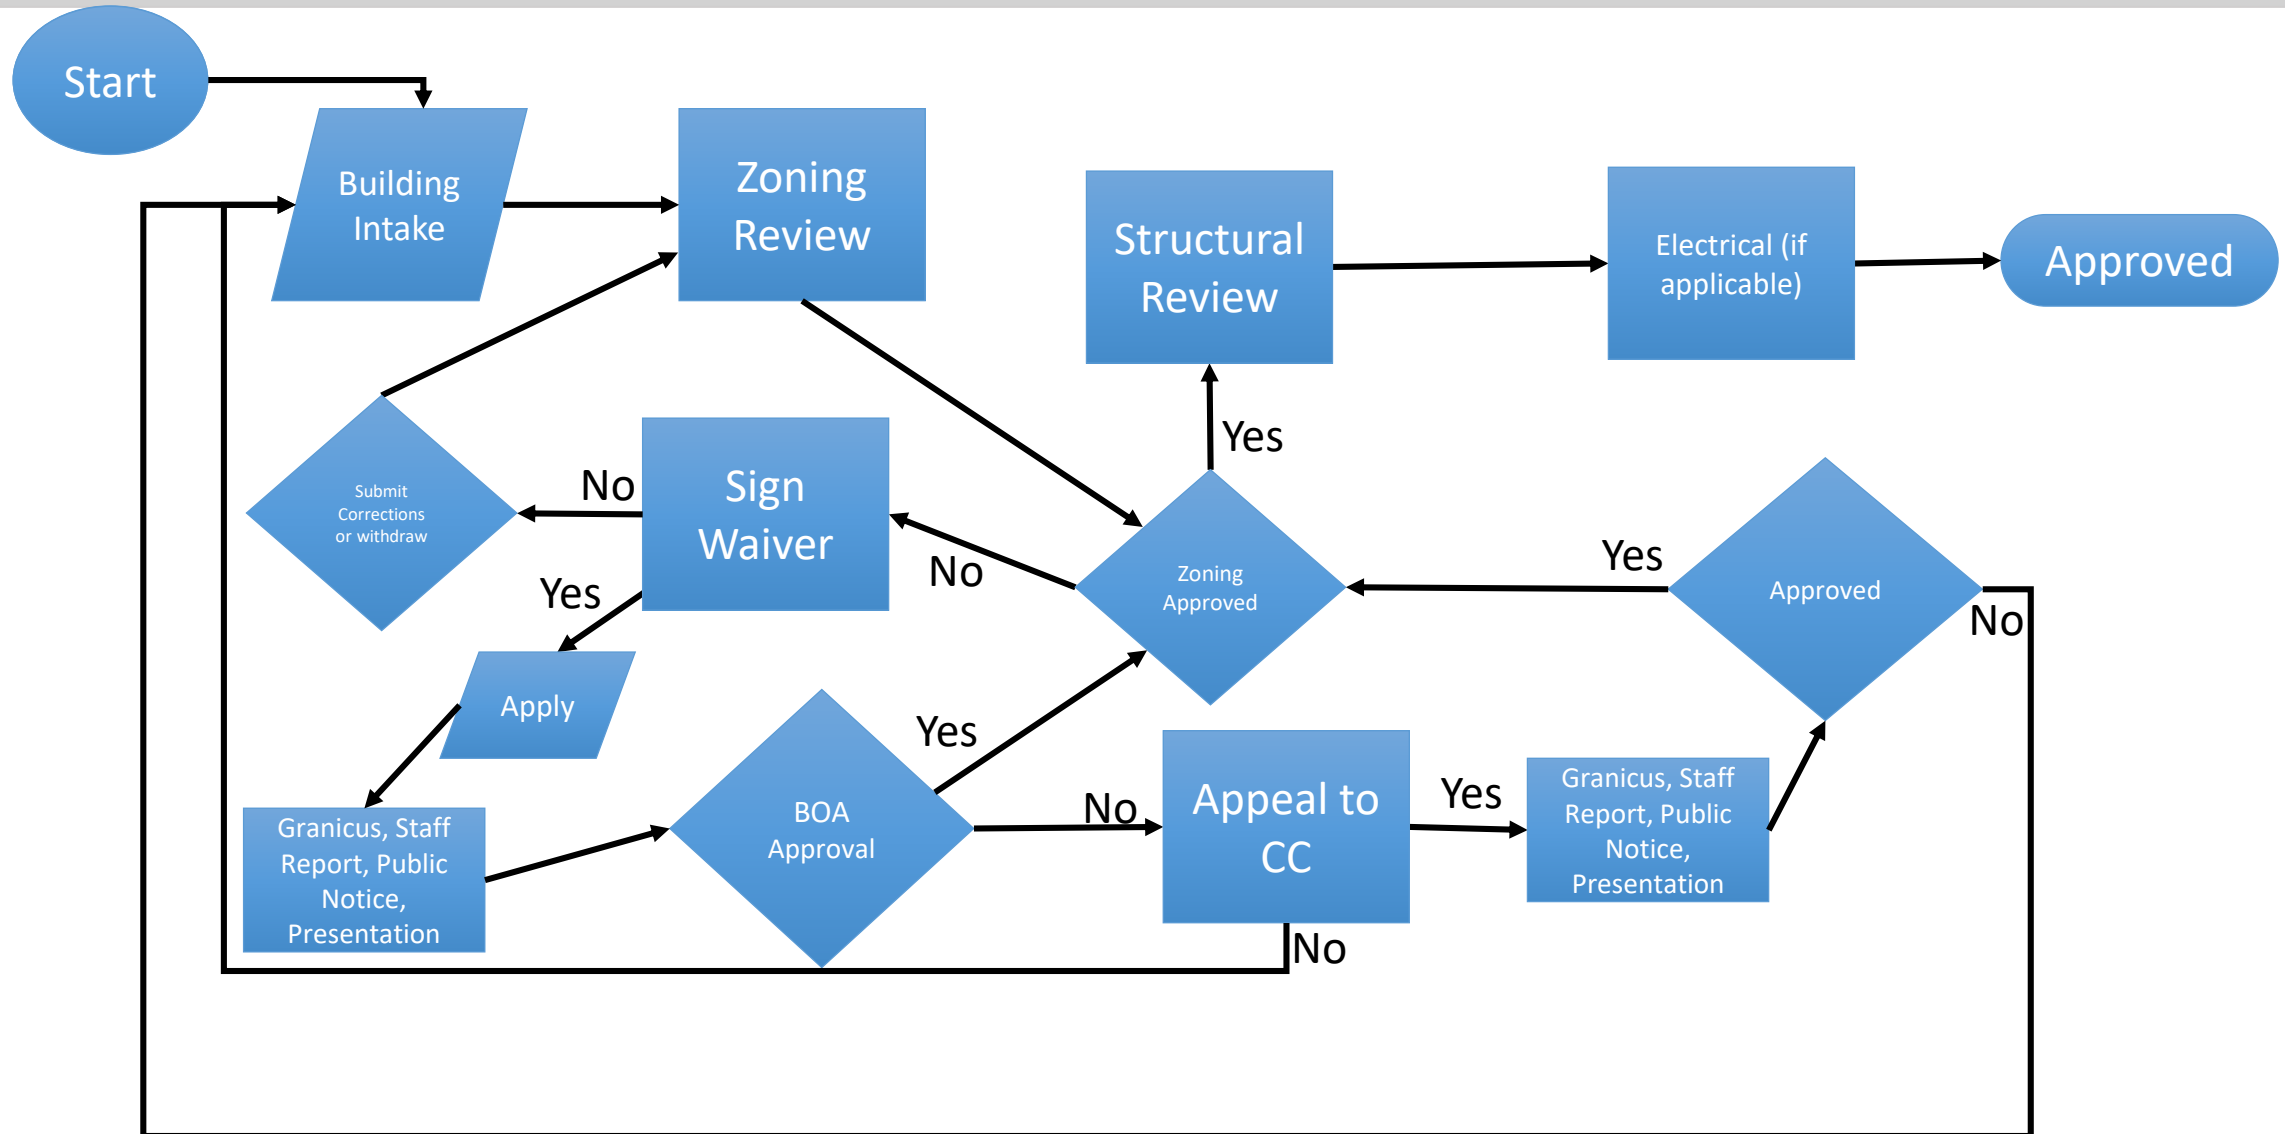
Start

Building Intake

Zoning Review

Structural Review

Electrical (if applicable)

Approved

Submit Corrections or withdraw

No

Sign Waiver

No

Zoning Approved

Yes

Yes

Approved

No

Yes

Apply

Yes

BOA Approval

No

Appeal to CC

Yes

Granicus, Staff Report, Public Notice, Presentation

Granicus, Staff Report, Public Notice, Presentation

No